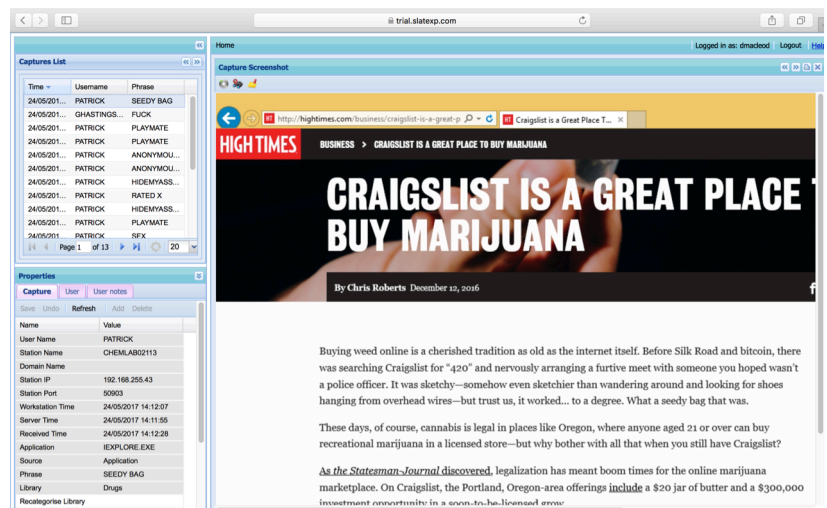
trial.slatexp.com

Home

Logged in as: dmacleod | Logout | Help

Captures List

| Time | Username | Phrase |
|---|---|---|
| 24/05/201... | PATRICK | SEEDY BAG |
| 24/05/201... | GHASTINGS... | FUCK |
| 24/05/201... | PATRICK | PLAYMATE |
| 24/05/201... | PATRICK | PLAYMATE |
| 24/05/201... | PATRICK | ANONYMOU... |
| 24/05/201... | PATRICK | ANONYMOU... |
| 24/05/201... | PATRICK | HIDEMYASS... |
| 24/05/201... | PATRICK | RATED X |
| 24/05/201... | PATRICK | HIDEMYASS... |
| 24/05/201... | PATRICK | PLAYMATE |
| 24/05/201... | PATRICK | SEX |

Page 1 of 13 20

Properties

Capture User User notes

Save Undo Refresh Add Delete

| Name | Value |
|---|---|
| User Name | PATRICK |
| Station Name | CHEMLAB02113 |
| Domain Name | |
| Station IP | 192.168.255.43 |
| Station Port | 50903 |
| Workstation Time | 24/05/2017 14:12:07 |
| Server Time | 24/05/2017 14:11:55 |
| Received Time | 24/05/2017 14:12:28 |
| Application | IEXPLORE.EXE |
| Source | Application |
| Phrase | SEEDY BAG |
| Library | Drugs |
| Recategorise Library | |

Capture Screenshot

http://hightimes.com/business/craigslist-is-a-great-p

Craigslist is a Great Place T...

HIGH TIMES

BUSINESS > CRAIGSLIST IS A GREAT PLACE TO BUY MARIJUANA

CRAIGSLIST IS A GREAT PLACE T BUY MARIJUANA

By Chris Roberts December 12, 2016

Buying weed online is a cherished tradition as old as the internet itself. Before Silk Road and bitcoin, there was searching Craigslist for "420" and nervously arranging a furtive meet with someone you hoped wasn't a police officer. It was sketchy—somehow even sketchier than wandering around and looking for shoes hanging from overhead wires—but trust us, it worked... to a degree. What a seedy bag that was.

These days, of course, cannabis is legal in places like Oregon, where anyone aged 21 or over can buy recreational marijuana in a licensed store—but why bother with all that when you still have Craigslist?

As the Statesman-Journal discovered, legalization has meant boom times for the online marijuana marketplace. On Craigslist, the Portland, Oregon-area offerings include a $20 jar of butter and a $300,000 investment opportunity in a soon-to-be-licensed grow